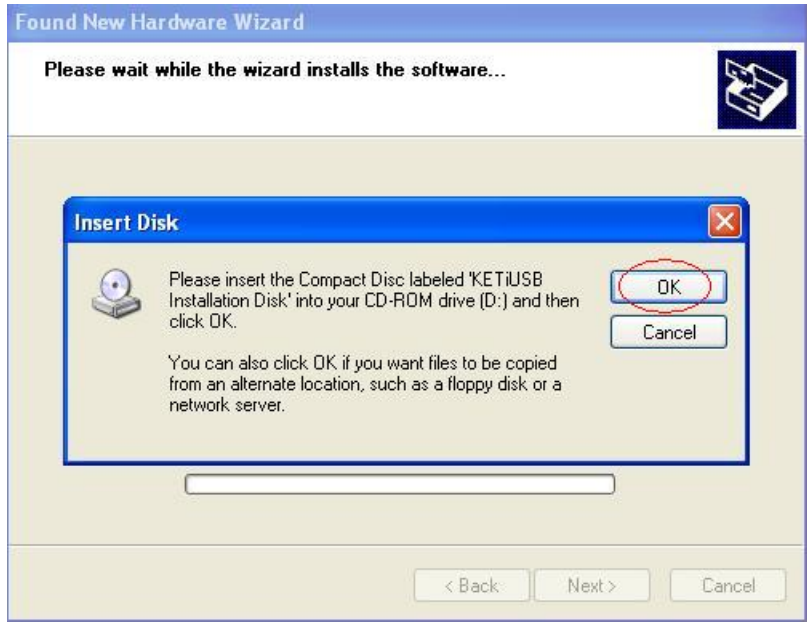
Found New Hardware Wizard

Please wait while the wizard installs the software...

Insert Disk

Please insert the Compact Disc labeled 'KETiUSB Installation Disk' into your CD-ROM drive (D:) and then click OK.

You can also click OK if you want files to be copied from an alternate location, such as a floppy disk or a network server.

OK

Cancel

< Back

Next >

Cancel